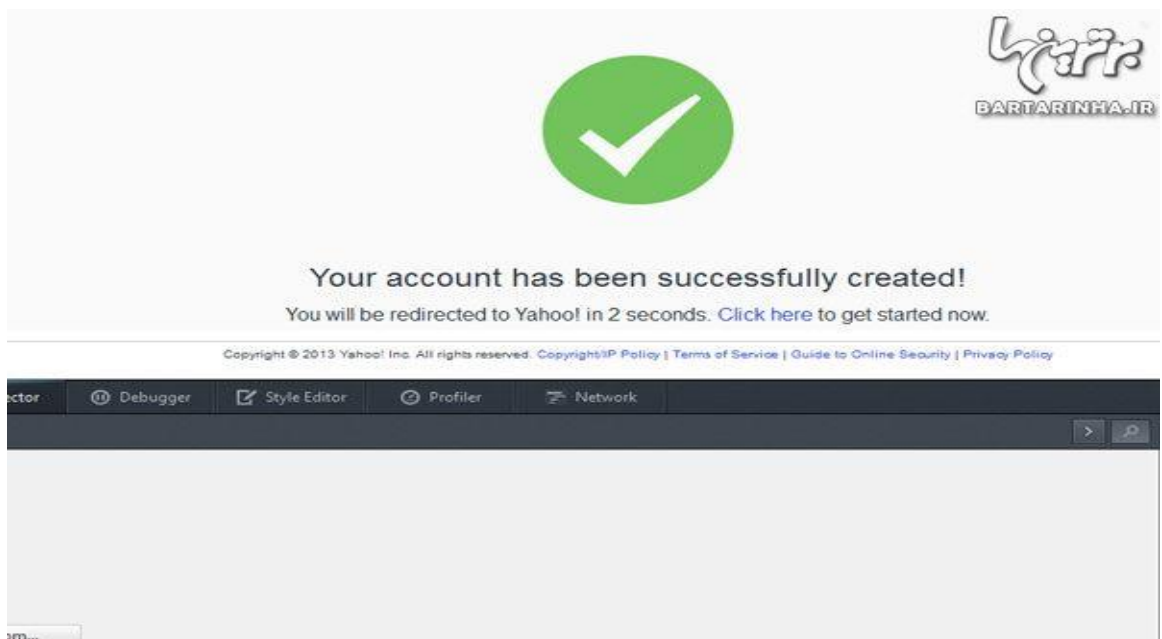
برترینها
BARTARINHA.IR

Your account has been successfully created!

You will be redirected to Yahoo! in 2 seconds. Click here to get started now.

Copyright © 2013 Yahoo! Inc. All rights reserved. Copyright/IP Policy | Terms of Service | Guide to Online Security | Privacy Policy

ector Debugger Style Editor Profiler Network

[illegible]